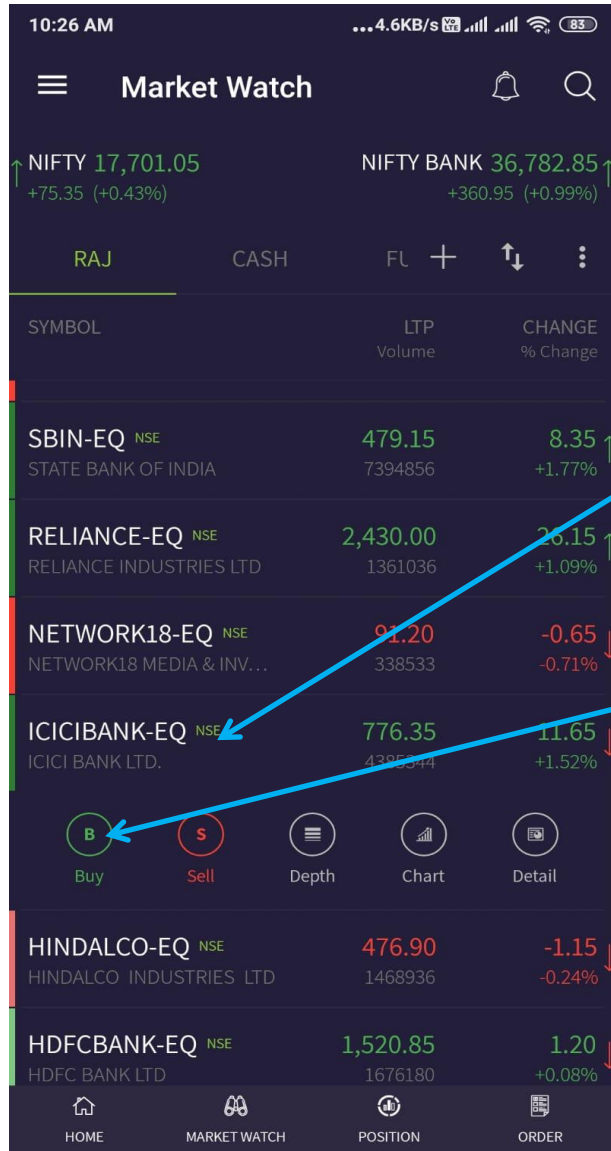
10:26 AM ...4.6KB/s 83

Market Watch

NIFTY 17,701.05
+75.35 (+0.43%)

NIFTY BANK 36,782.85
+360.95 (+0.99%)

RAJ CASH FU

SYMBOL LTP Volume CHANGE % Change

SBIN-EQ NSE 479.15 8.35
STATE BANK OF INDIA 7394856 +1.77%

RELIANCE-EQ NSE 2,430.00 26.15
RELIANCE INDUSTRIES LTD 1361036 +1.09%

NETWORK18-EQ NSE 91.20 -0.65
NETWORK18 MEDIA & INV... 338533 -0.71%

ICICIBANK-EQ NSE 776.35 11.65
ICICI BANK LTD. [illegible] +1.52%

B Buy
S Sell
Depth
Chart
Detail

HINDALCO-EQ NSE 476.90 -1.15
HINDALCO INDUSTRIES LTD 1468936 -0.24%

HDFCBANK-EQ NSE 1,520.85 1.20
HDFC BANK LTD 1676180 +0.08%

HOME MARKET WATCH POSITION ORDER